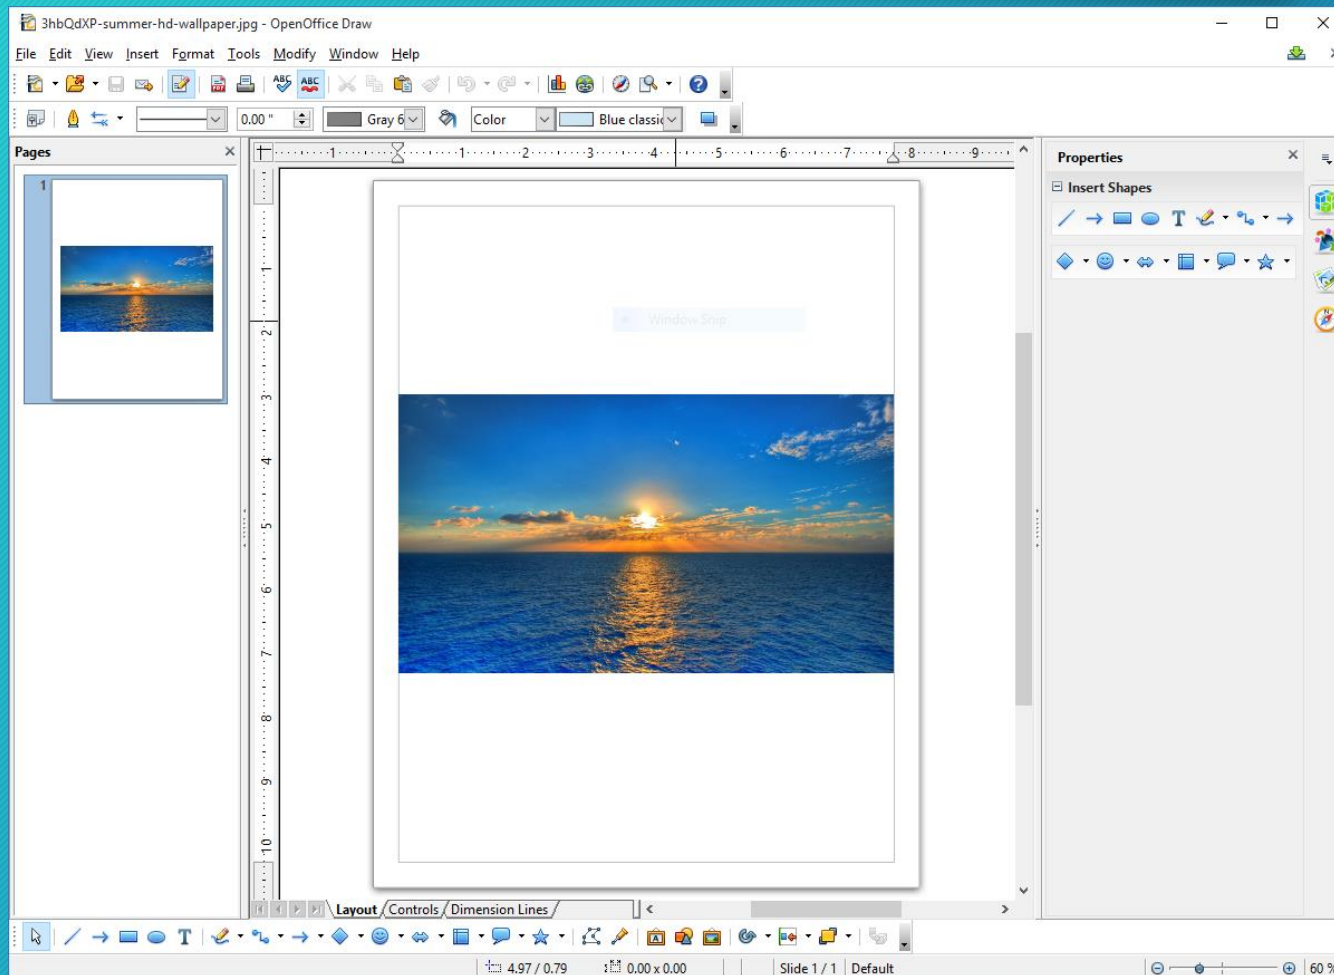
3hbQdXP-summer-hd-wallpaper.jpg - OpenOffice Draw

File Edit View Insert Format Tools Modify Window Help

0.00 " Gray 6 Color Blue classic

Pages

1

Properties

Insert Shapes

Window Snip

Layout Controls Dimension Lines

4.97 / 0.79 0.00 x 0.00 Slide 1 / 1 Default 60 %